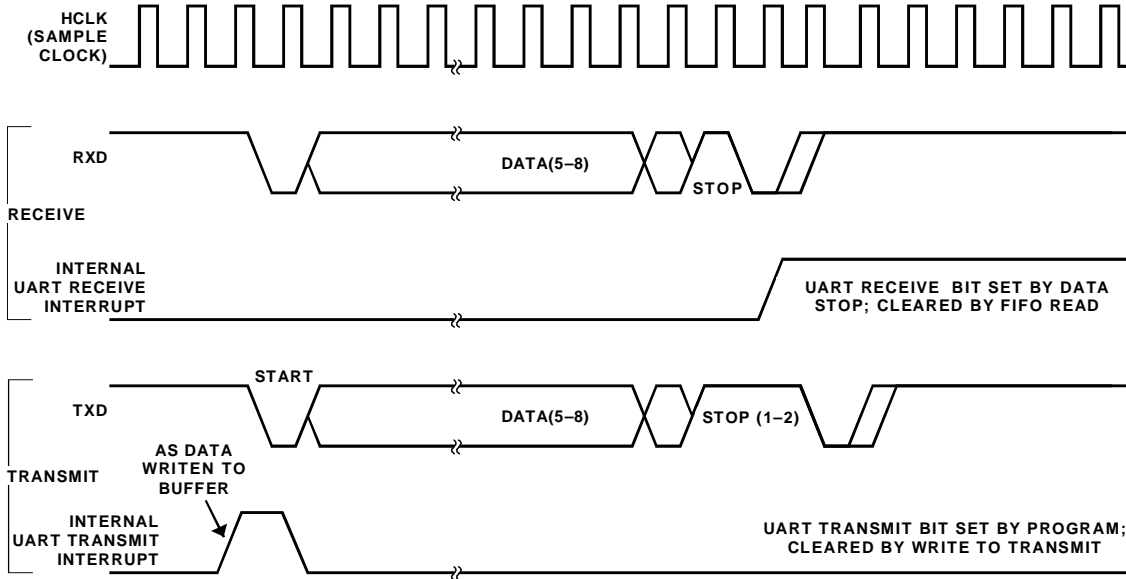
HCLK
(SAMPLE
CLOCK)

RXD

DATA(5–8)

STOP

RECEIVE

INTERNAL
UART RECEIVE
INTERRUPT

UART RECEIVE BIT SET BY DATA
STOP; CLEARED BY FIFO READ

START

TXD

DATA(5–8)

STOP (1–2)

AS DATA
WRITEN TO
BUFFER

TRANSMIT

INTERNAL
UART TRANSMIT
INTERRUPT

UART TRANSMIT BIT SET BY PROGRAM;
CLEARED BY WRITE TO TRANSMIT